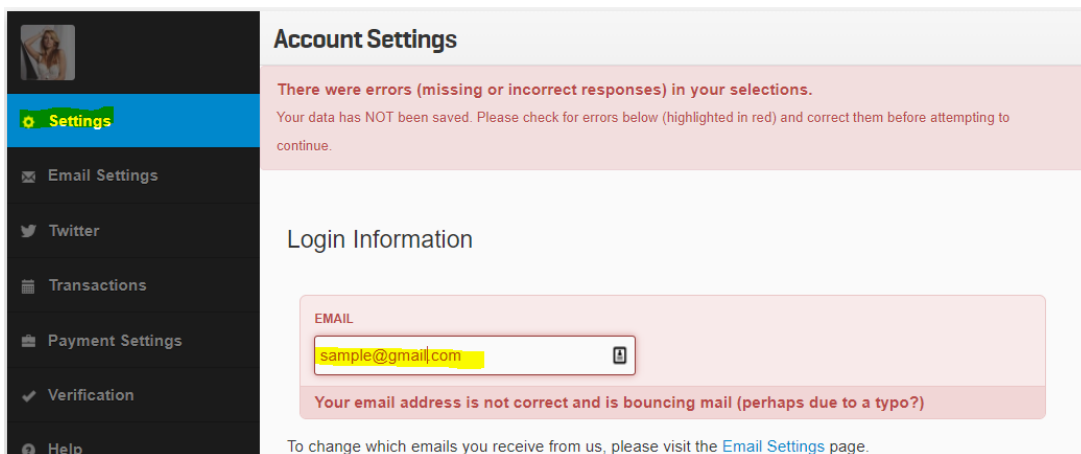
Settings

Email Settings

Twitter

Transactions

Payment Settings

Verification

Help

Account Settings

There were errors (missing or incorrect responses) in your selections.

Your data has NOT been saved. Please check for errors below (highlighted in red) and correct them before attempting to continue.

Login Information

EMAIL

sample@gmail.com

Your email address is not correct and is bouncing mail (perhaps due to a typo?)

To change which emails you receive from us, please visit the Email Settings page.